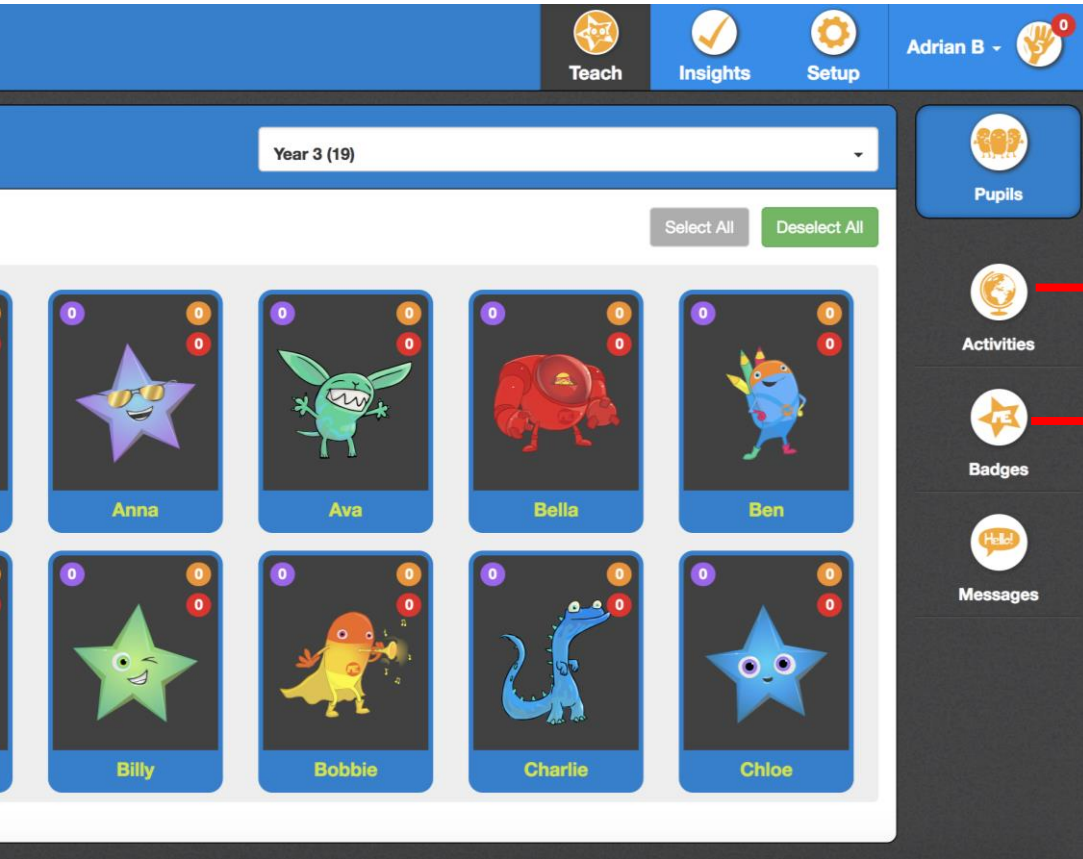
Teach
Insights
Setup
Adrian B
0
5

Year 3 (19)

Pupils

Select All
Deselect All

0 0 0
Anna

0 0 0
Ava

0 0 0
Bella

0 0 0
Ben

0 0 0
Billy

0 0 0
Bobbie

0 0 0
Charlie

0 0 0
Chloe

Activities
Badges
Hello!
Messages